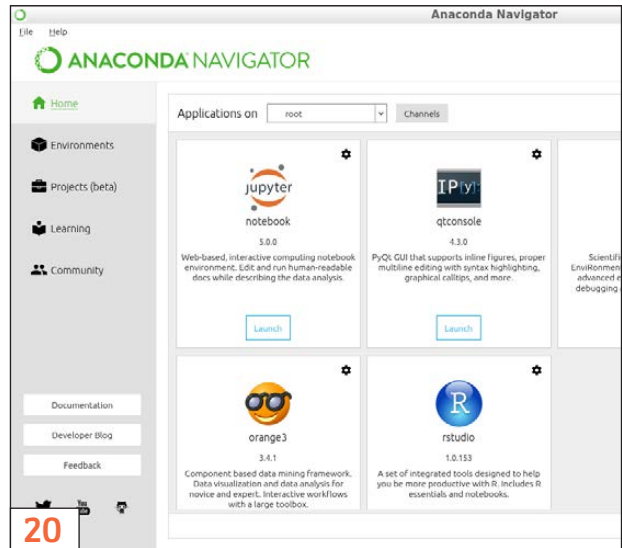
Anaconda Navigator

File Help

ANACONDA NAVIGATOR

Home

Environments

Projects (beta)

Learning

Community

Applications on root Channels

jupyter

notebook

5.0.0

Web-based, interactive computing notebook environment. Edit and run human-readable docs while describing the data analysis.

Launch

IP[y]

qtconsole

4.3.0

PyQt GUI that supports inline figures, proper multiline editing with syntax highlighting, graphical calltips, and more.

Launch

Scientifi
EnviRonmen
advanced e
debugging a

orange3

3.4.1

Component based data mining framework. Data visualization and data analysis for novice and expert. Interactive workflows with a large toolbox.

R

rstudio

1.0.153

A set of integrated tools designed to help you be more productive with R. Includes R essentials and notebooks.

Documentation

Developer Blog

Feedback

20